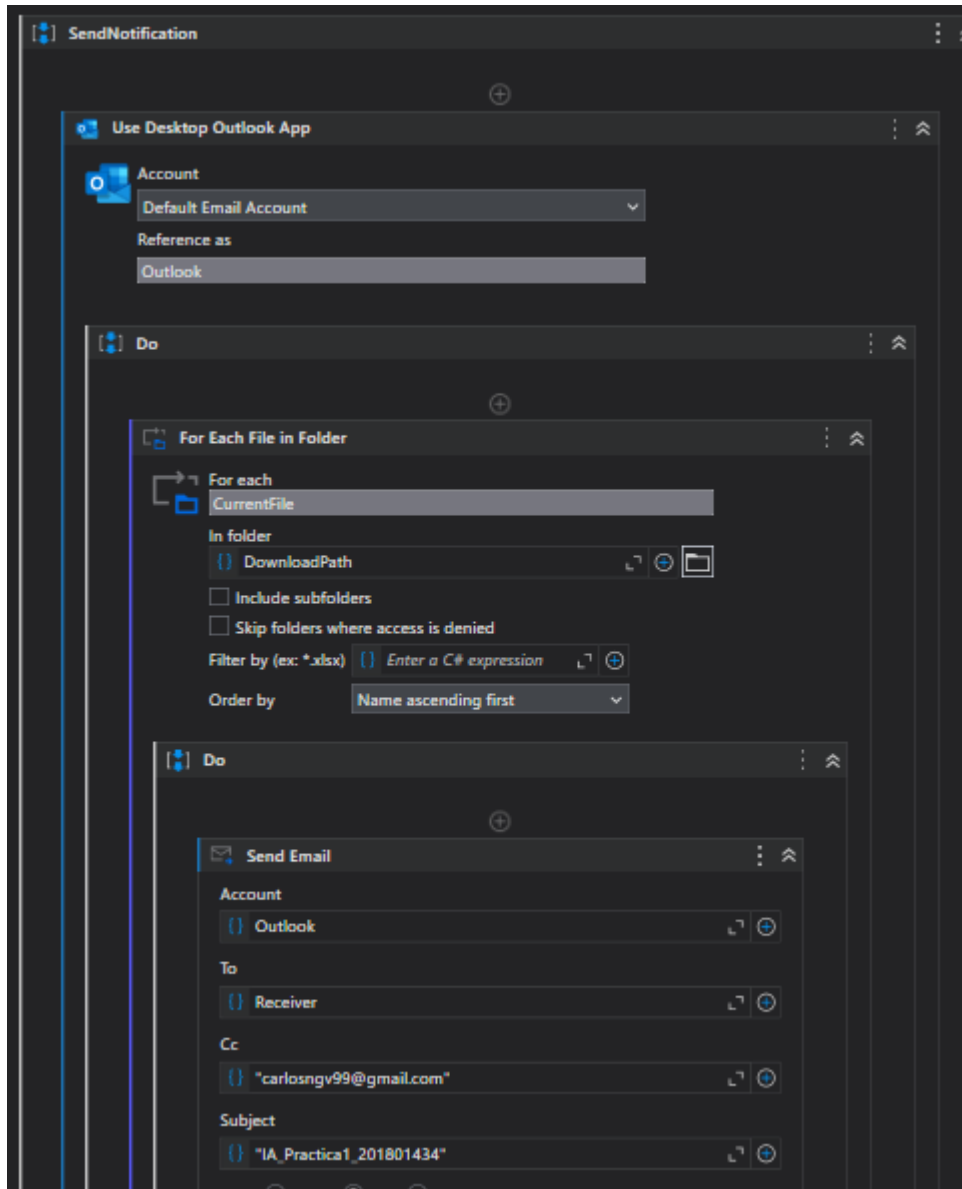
SendNotification

Use Desktop Outlook App

Account

Default Email Account

Reference as

Outlook

Do

For Each File in Folder

For each

CurrentFile

In folder

DownloadPath

Include subfolders

Skip folders where access is denied

Filter by (ex: *.xlsx) Enter a C# expression

Order by Name ascending first

Do

Send Email

Account

Outlook

To

Receiver

Cc

"carlosngv99@gmail.com"

Subject

"IA_Practica1_201801434"